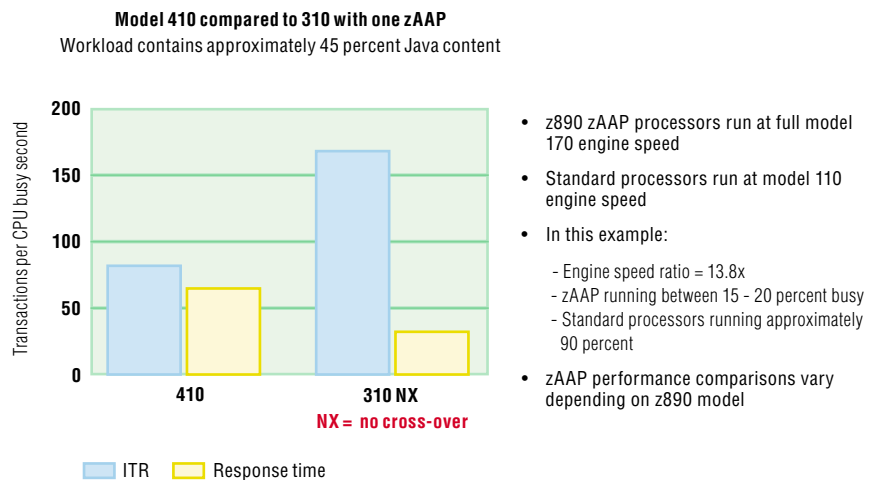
**Model 410 compared to 310 with one zAAP**
Workload contains approximately 45 percent Java content

Transactions per CPU busy second

200
150
100
50
0

410
310 NX

NX = no cross-over

ITR
Response time

- z890 zAAP processors run at full model 170 engine speed
- Standard processors run at model 110 engine speed
- In this example:
  - Engine speed ratio = 13.8x
  - zAAP running between 15 - 20 percent busy
  - Standard processors running approximately 90 percent
- zAAP performance comparisons vary depending on z890 model